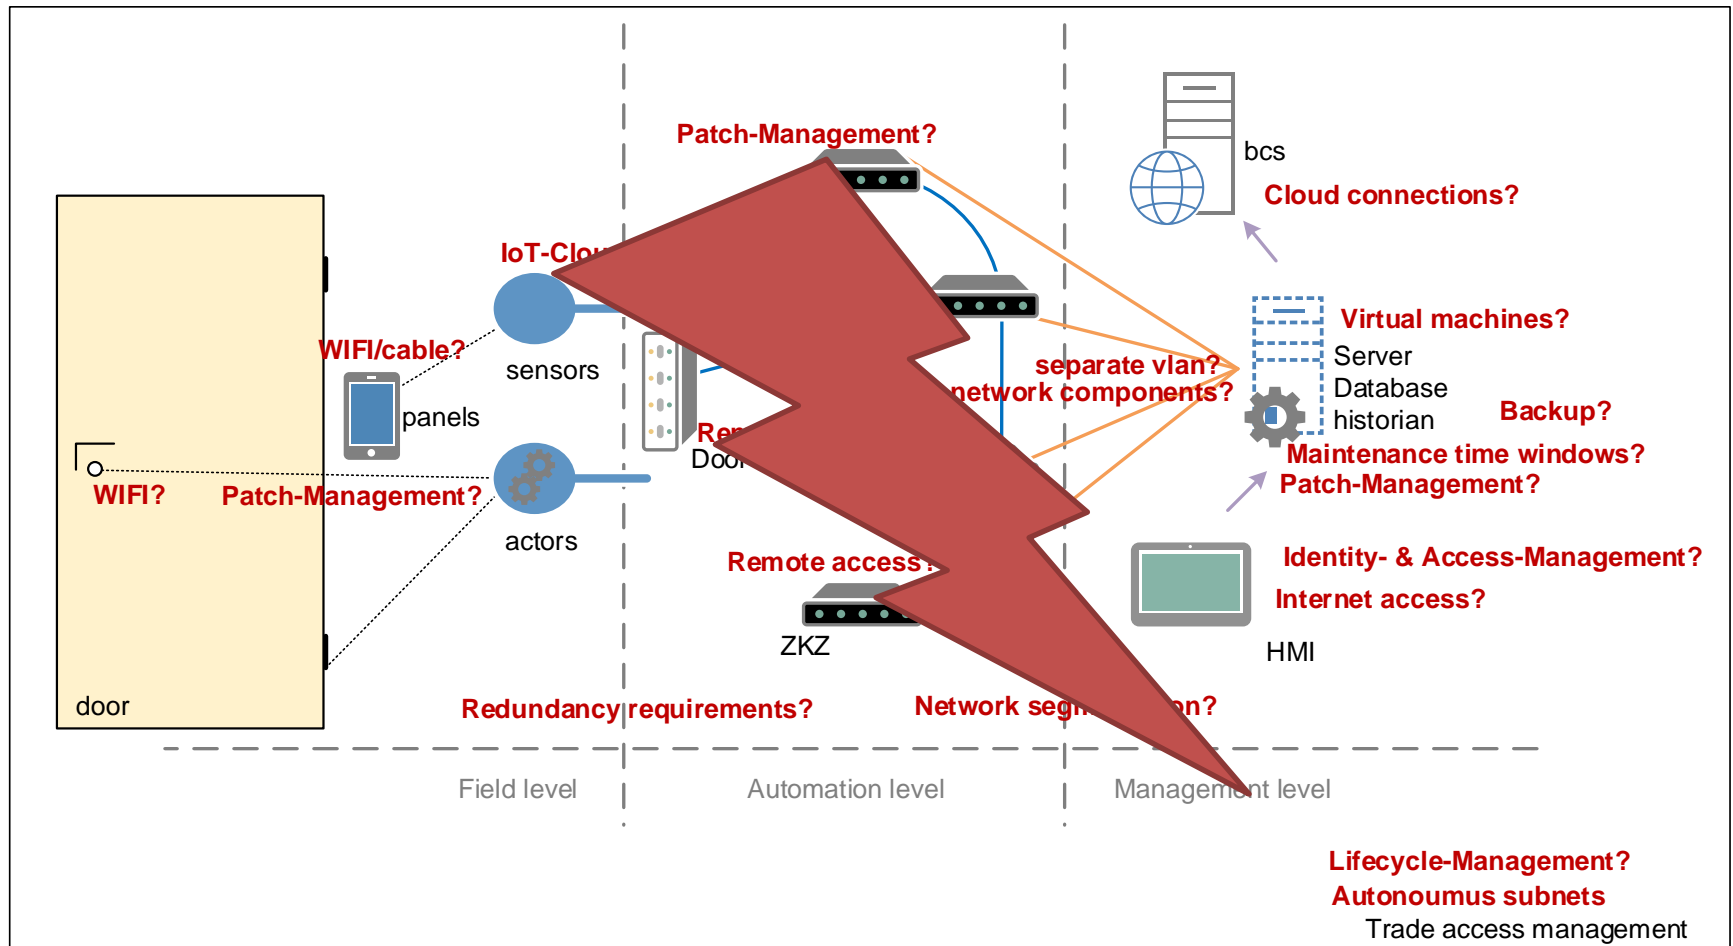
Patch-Management?

bcs

Cloud connections?

IoT-Clo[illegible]

WIFI/cable?

sensors

panels

Virtual machines?

separate vlan?

network components?

Server

Database

historian

Backup?

Re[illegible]

Doo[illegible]

Maintenance time windows?

Patch-Management?

WIFI?

Patch-Management?

actors

Remote access?

Identity- & Access-Management?

Internet access?

ZKZ

HMI

door

Redundancy requirements?

Network seg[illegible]on?

Field level

Automation level

Management level

Lifecycle-Management?

Autonoumus subnets

Trade access management